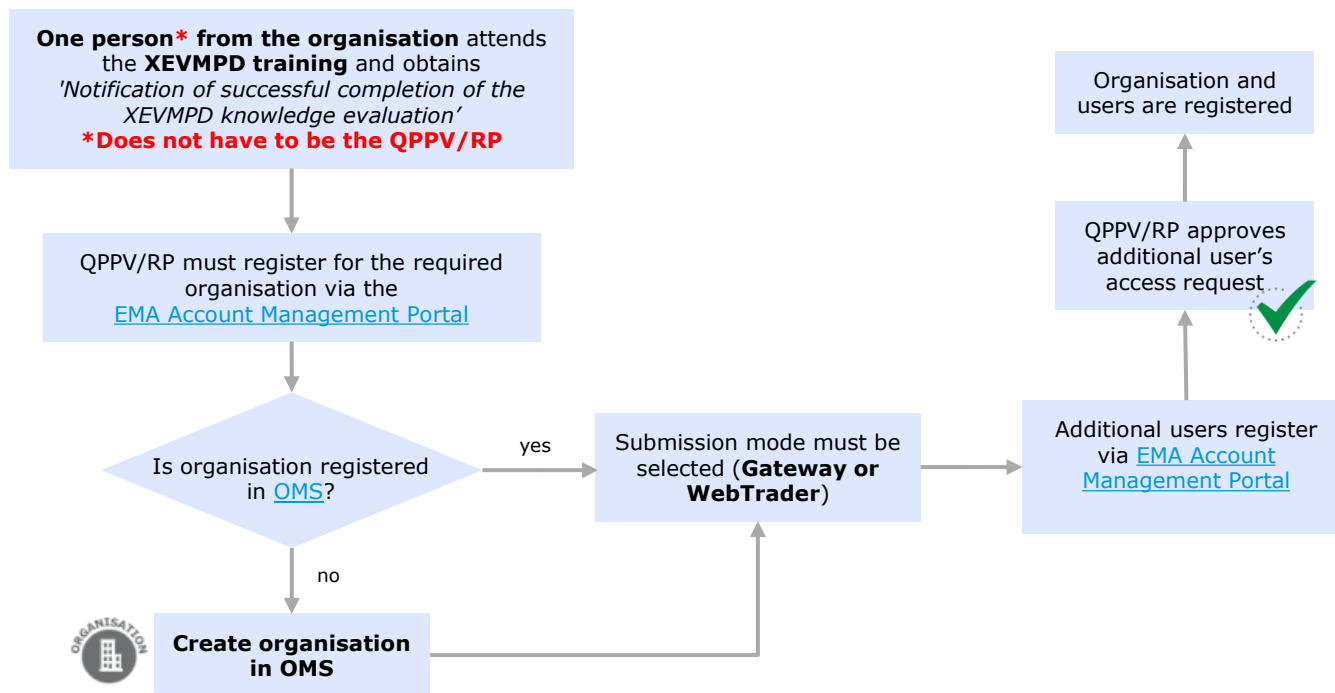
One person* from the organisation attends the XEVMPD training and obtains 'Notification of successful completion of the XEVMPD knowledge evaluation'
*Does not have to be the QPPV/RP

QPPV/RP must register for the required organisation via the EMA Account Management Portal

Is organisation registered in OMS?

yes

no

ORGANISATION

Create organisation in OMS

Submission mode must be selected (Gateway or WebTrader)

Additional users register via EMA Account Management Portal

QPPV/RP approves additional user's access request

Organisation and users are registered